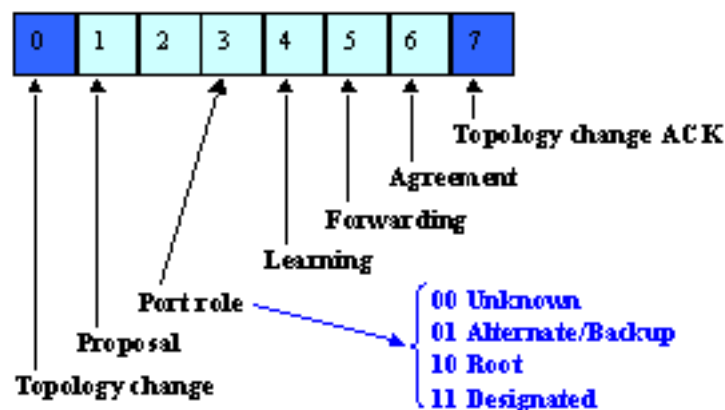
| 0 | 1 | 2 | 3 | 4 | 5 | 6 | 7 |
|---|---|---|---|---|---|---|---|

Topology change ACK
Agreement
Forwarding
Learning
Port role
00 Unknown
01 Alternate/Backup
10 Root
11 Designated
Proposal
Topology change